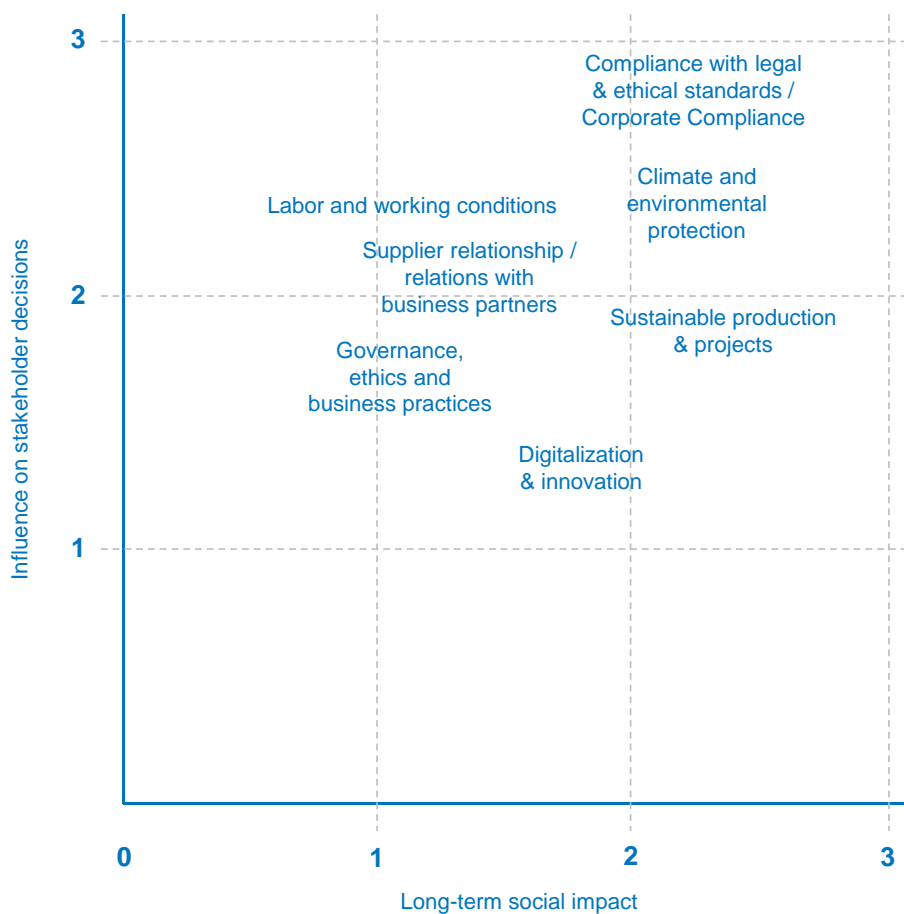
3

2

1

Influence on stakeholder decisions

Compliance with legal & ethical standards / Corporate Compliance

Climate and environmental protection

Labor and working conditions

Supplier relationship / relations with business partners

Sustainable production & projects

Governance, ethics and business practices

Digitalization & innovation

0

1

2

3

Long-term social impact